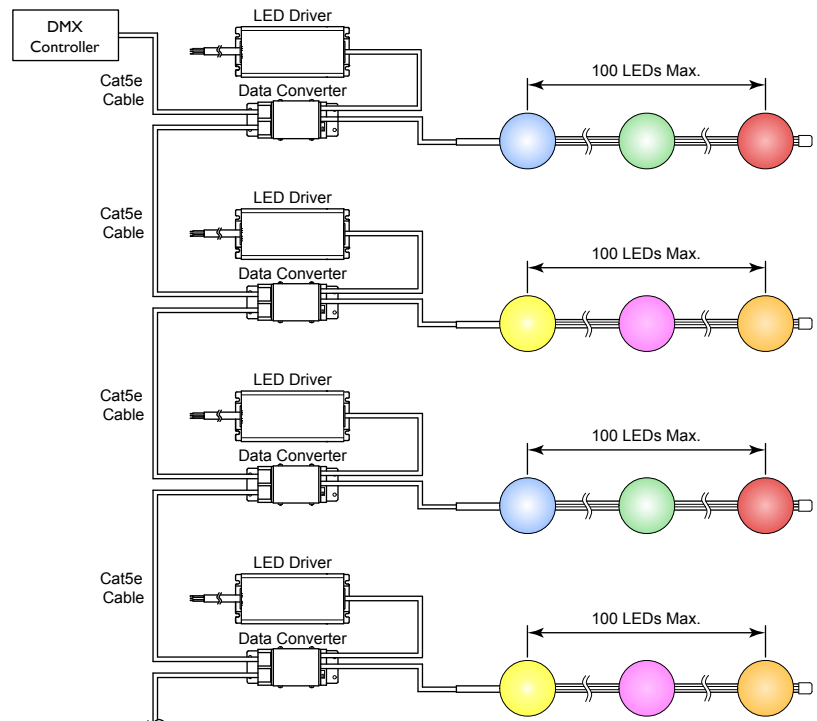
DMX Controller

LED Driver

Cat5e Cable

Data Converter

100 LEDs Max.

LED Driver

Cat5e Cable

Data Converter

100 LEDs Max.

LED Driver

Cat5e Cable

Data Converter

100 LEDs Max.

LED Driver

Cat5e Cable

Data Converter

100 LEDs Max.